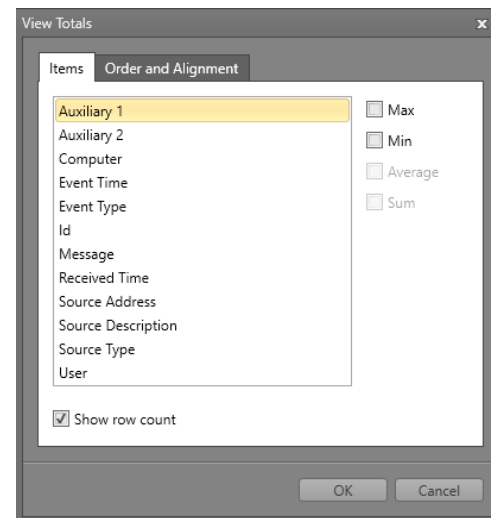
View Totals
x

Items
Order and Alignment

Auxiliary 1
Auxiliary 2
Computer
Event Time
Event Type
Id
Message
Received Time
Source Address
Source Description
Source Type
User

Max
Min
Average
Sum

Show row count

OK
Cancel